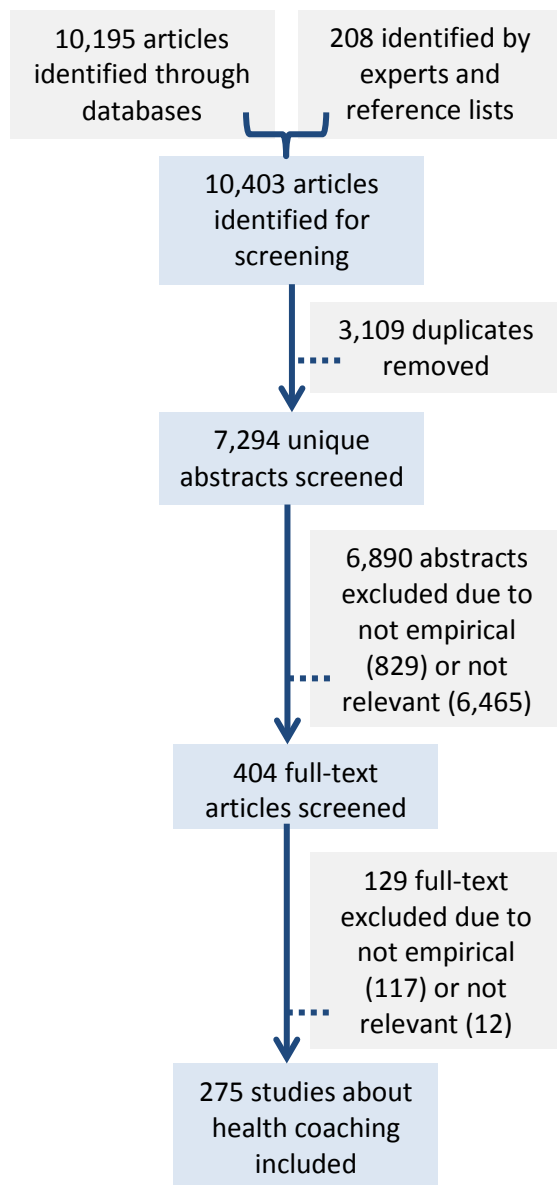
10,195 articles identified through databases

208 identified by experts and reference lists

10,403 articles identified for screening

3,109 duplicates removed

7,294 unique abstracts screened

6,890 abstracts excluded due to not empirical (829) or not relevant (6,465)

404 full-text articles screened

129 full-text excluded due to not empirical (117) or not relevant (12)

275 studies about health coaching included